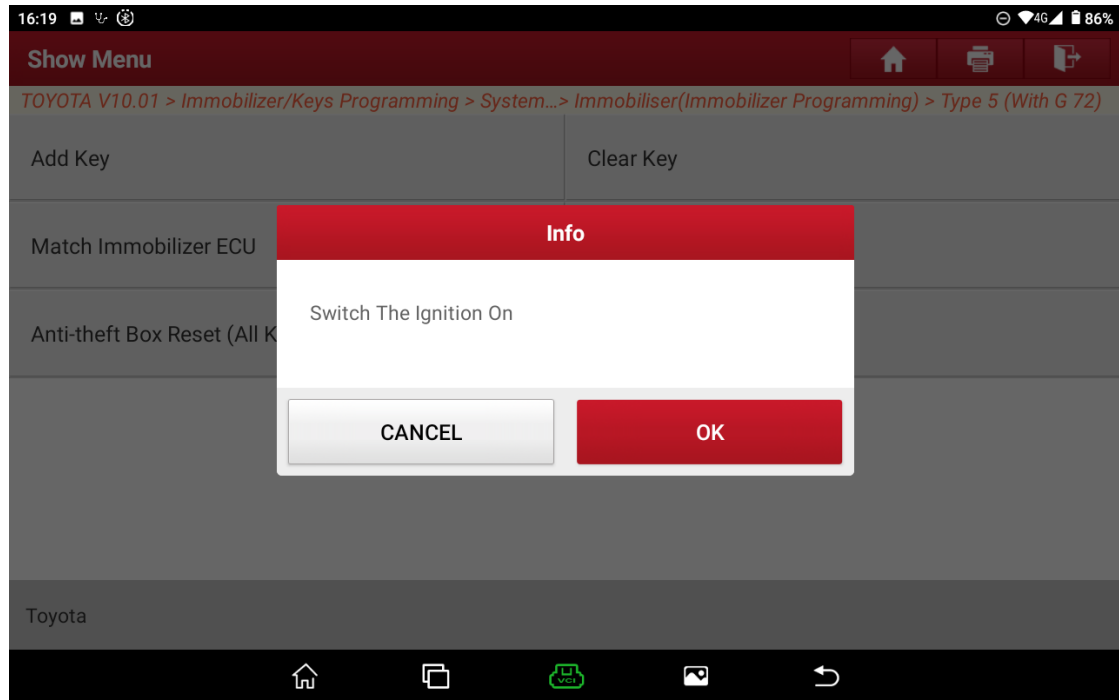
16:19

4G 86%

Show Menu

TOYOTA V10.01 > Immobilizer/Keys Programming > System...> Immobiliser(Immobilizer Programming) > Type 5 (With G 72)

Add Key

Clear Key

Match Immobilizer ECU

Anti-theft Box Reset (All K

Info

Switch The Ignition On

CANCEL

OK

Toyota

VCI